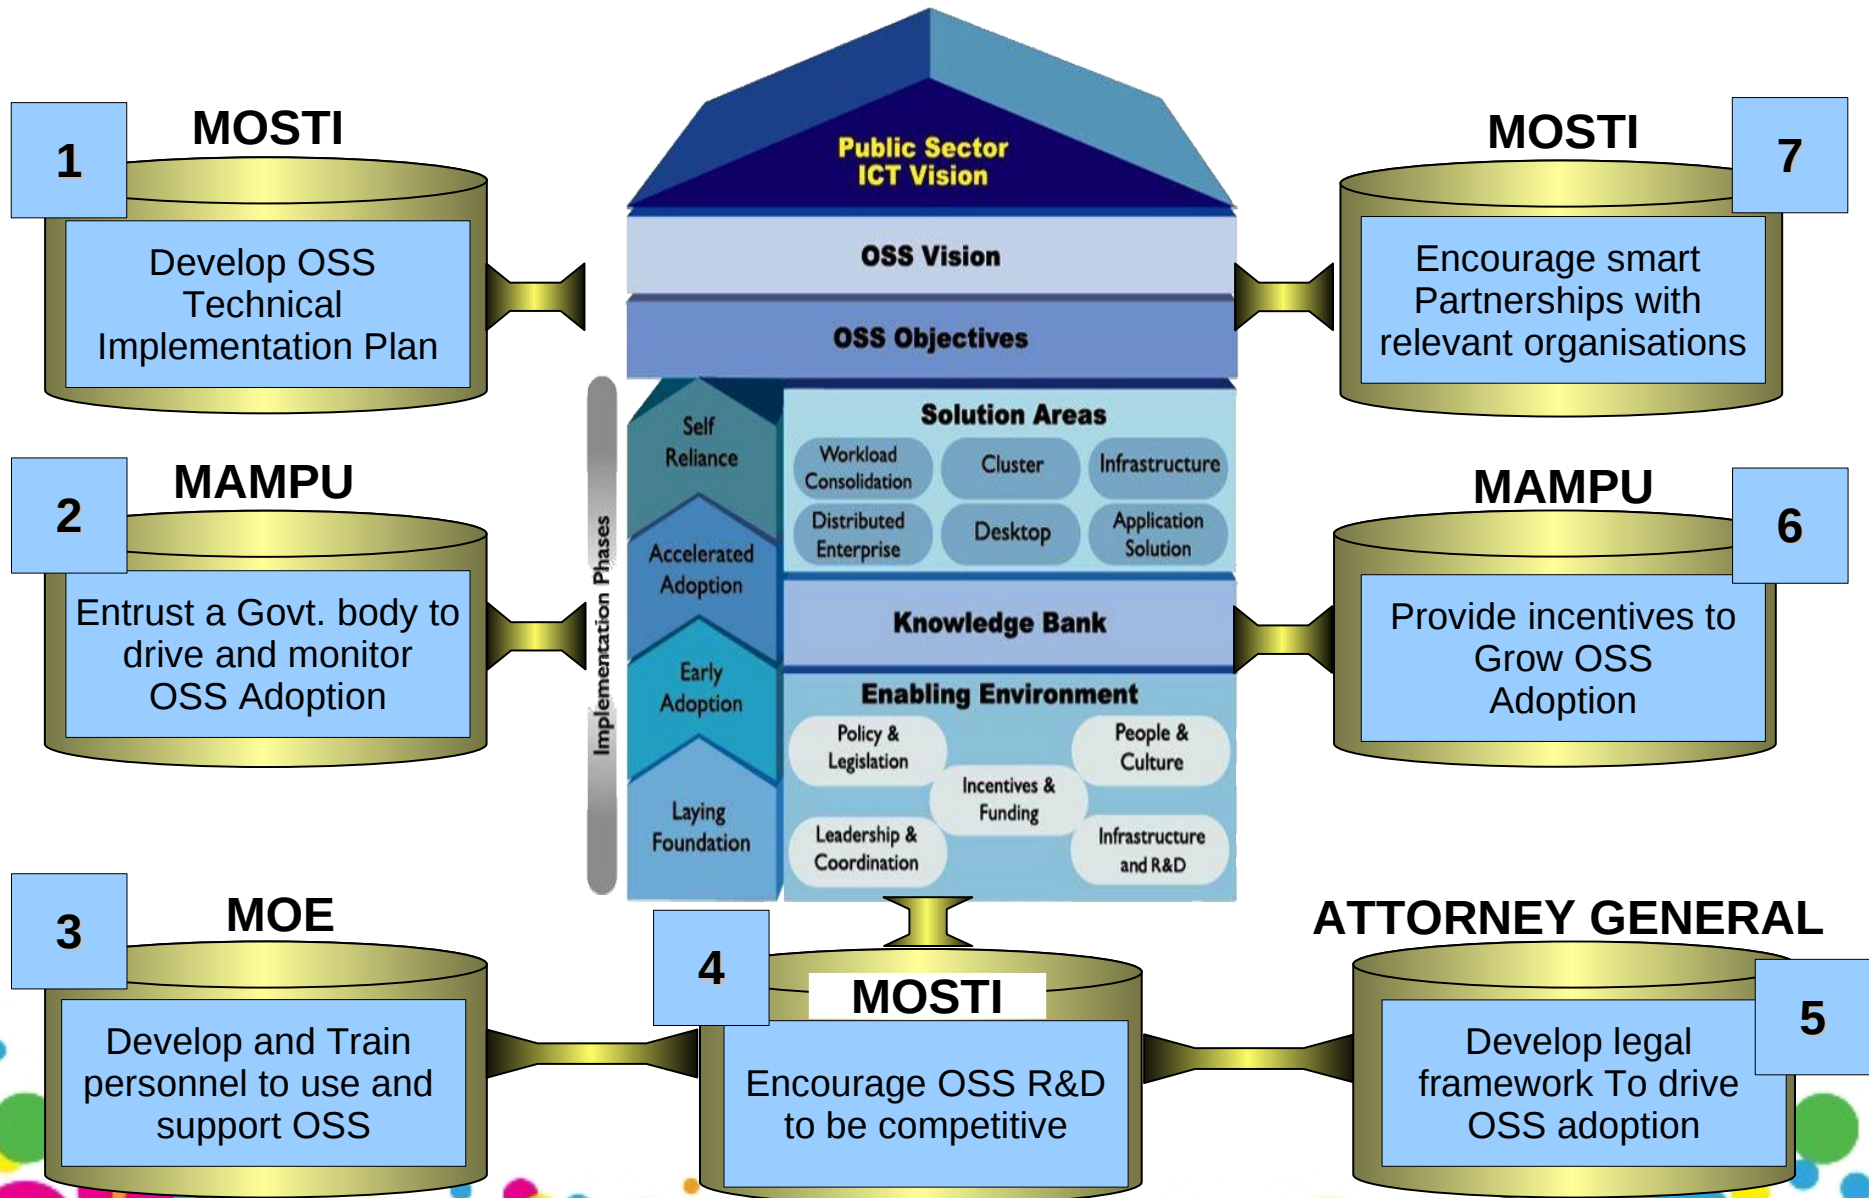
1

MOSTI

Develop OSS Technical Implementation Plan

2

MAMPU

Entrust a Govt. body to drive and monitor OSS Adoption

3

MOE

Develop and Train personnel to use and support OSS

Public Sector ICT Vision

OSS Vision

OSS Objectives

Implementation Phases

Self Reliance

Accelerated Adoption

Early Adoption

Laying Foundation

Solution Areas

Workload Consolidation

Cluster

Infrastructure

Distributed Enterprise

Desktop

Application Solution

Knowledge Bank

Enabling Environment

Policy & Legislation

People & Culture

Incentives & Funding

Leadership & Coordination

Infrastructure and R&D

4

MOSTI

Encourage OSS R&D to be competitive

MOSTI

7

Encourage smart Partnerships with relevant organisations

MAMPU

6

Provide incentives to Grow OSS Adoption

ATTORNEY GENERAL

5

Develop legal framework To drive OSS adoption